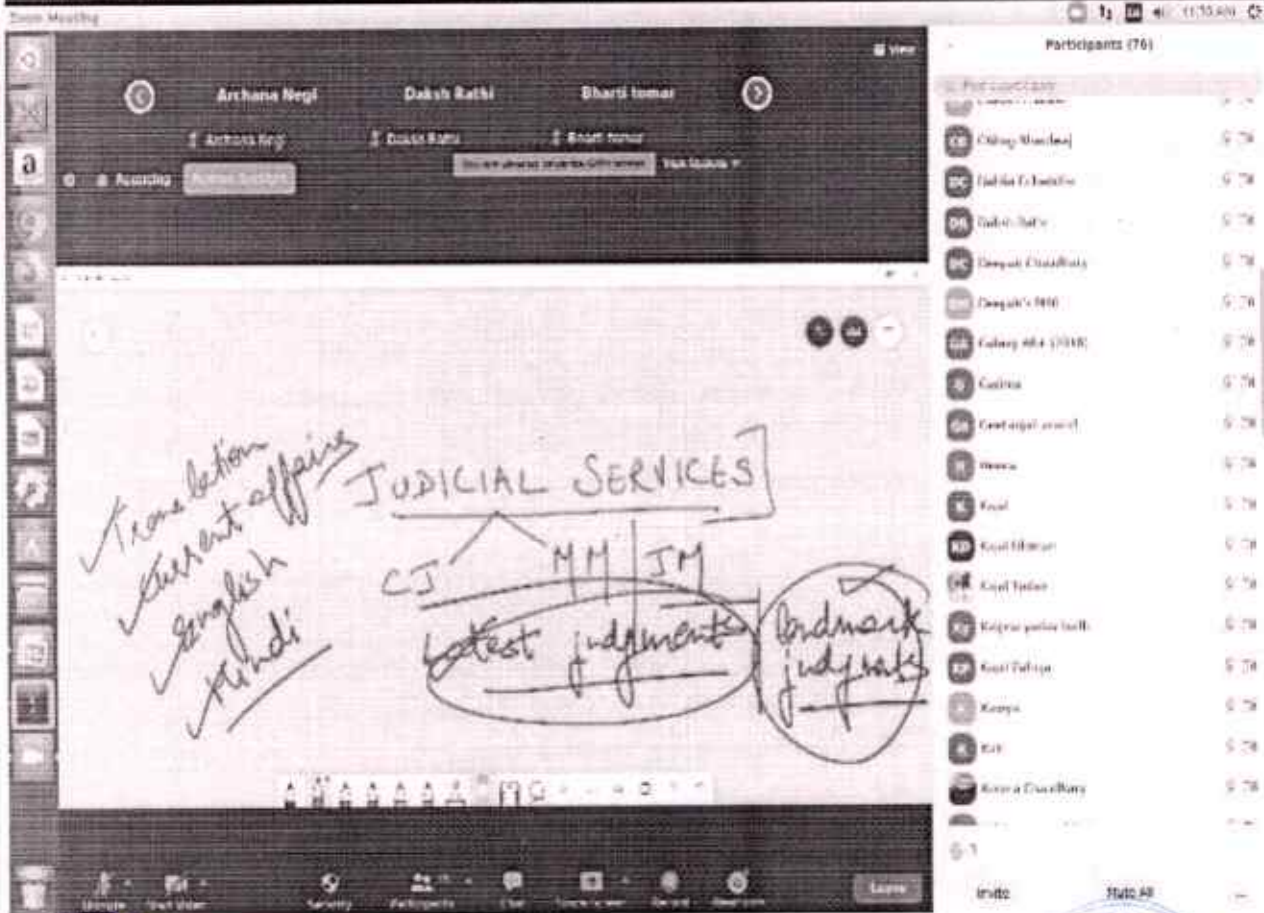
Zoom Meeting

View

Archana Negi
Daksh Rathi
Bharti tomar

Archana Negi
Daksh Rathi
Bharti tomar

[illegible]

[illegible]

Participants (76)

Chirag Bhardwaj
Dakhsh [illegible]
Daksh Rathi
Deepak Chaudhary
Deepak's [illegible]
Galaxy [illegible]
Garima
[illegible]
Heena
Kajal
Kajal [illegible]
Kajal Yadav
Kalpna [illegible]
Kapil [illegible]
Kavya
Kirti
Komal Chaudhary

Translation
current affairs
English
Hindi

JUDICIAL SERVICES

CJ
MM
JM

Latest judgments

landmark judgments

Unmute
Start Video
Security
Participants
Chat
Share Screen
Record
Reactions
Leave

Invite
Mute All